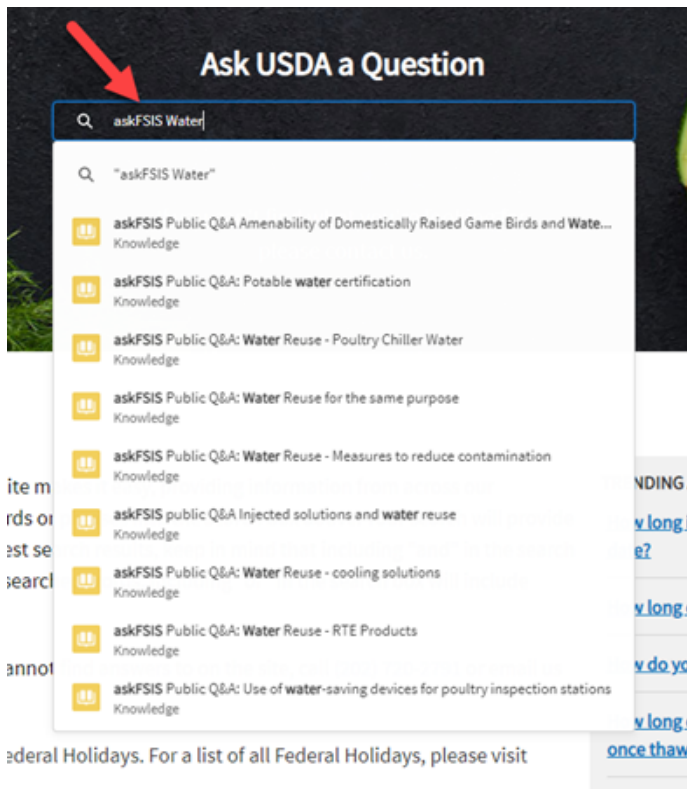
Ask USDA a Question

askFSIS Water

"askFSIS Water"

askFSIS Public Q&A Amenability of Domestically Raised Game Birds and Wate...
Knowledge

askFSIS Public Q&A: Potable water certification
Knowledge

askFSIS Public Q&A: Water Reuse - Poultry Chiller Water
Knowledge

askFSIS Public Q&A: Water Reuse for the same purpose
Knowledge

askFSIS Public Q&A: Water Reuse - Measures to reduce contamination
Knowledge

askFSIS public Q&A Injected solutions and water reuse
Knowledge

askFSIS Public Q&A: Water Reuse - cooling solutions
Knowledge

askFSIS Public Q&A: Water Reuse - RTE Products
Knowledge

askFSIS Public Q&A: Use of water-saving devices for poultry inspection stations
Knowledge

ite m
rds or
est se
searcl

annot

NDING
w long
e?
w long
w do yo
w long
once thaw

ederal Holidays. For a list of all Federal Holidays, please visit